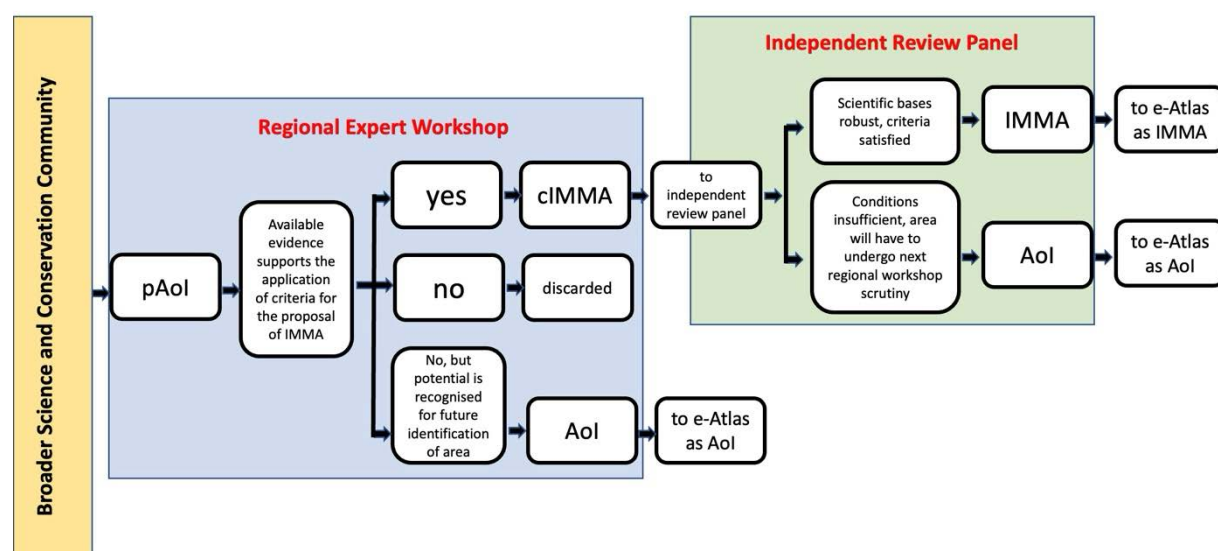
Broader Science and Conservation Community

Regional Expert Workshop

pAoI

Available evidence supports the application of criteria for the proposal of IMMA

yes

cIMMA

no

discarded

No, but potential is recognised for future identification of area

AoI

to e-Atlas as AoI

to independent review panel

Independent Review Panel

Scientific bases robust, criteria satisfied

IMMA

to e-Atlas as IMMA

Conditions insufficient, area will have to undergo next regional workshop scrutiny

AoI

to e-Atlas as AoI